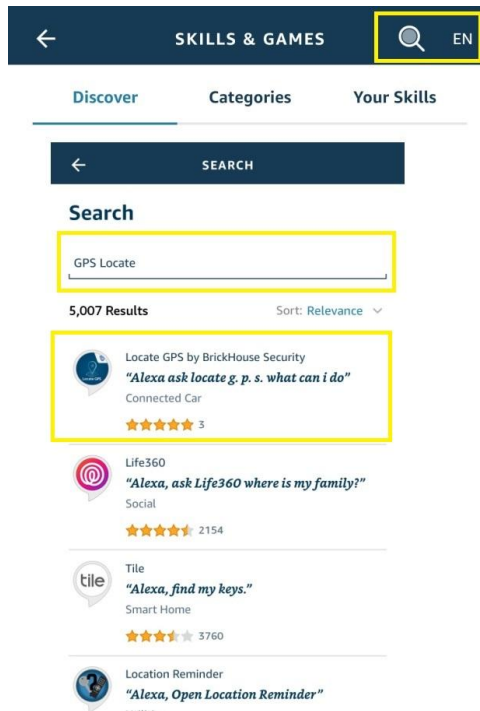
SKILLS & GAMES

EN

Discover

Categories

Your Skills

SEARCH

Search

GPS Locate

5,007 Results

Sort: Relevance

Locate GPS by BrickHouse Security

"Alexa ask locate g. p. s. what can i do"

Connected Car

3

Life360

"Alexa, ask Life360 where is my family?"

Social

2154

tile

Tile

"Alexa, find my keys."

Smart Home

3760

Location Reminder

"Alexa, Open Location Reminder"